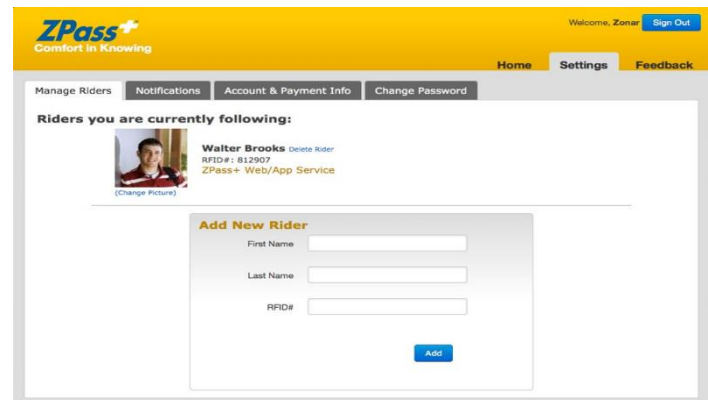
ZPass+
Comfort in Knowing

Welcome, Zonar Sign Out

Home Settings Feedback

Manage Riders Notifications Account & Payment Info Change Password

Riders you are currently following:

(Change Picture)

Walter Brooks Delete Rider
RFID#: 812907
ZPass+ Web/App Service

Add New Rider

First Name

Last Name

RFID#

Add